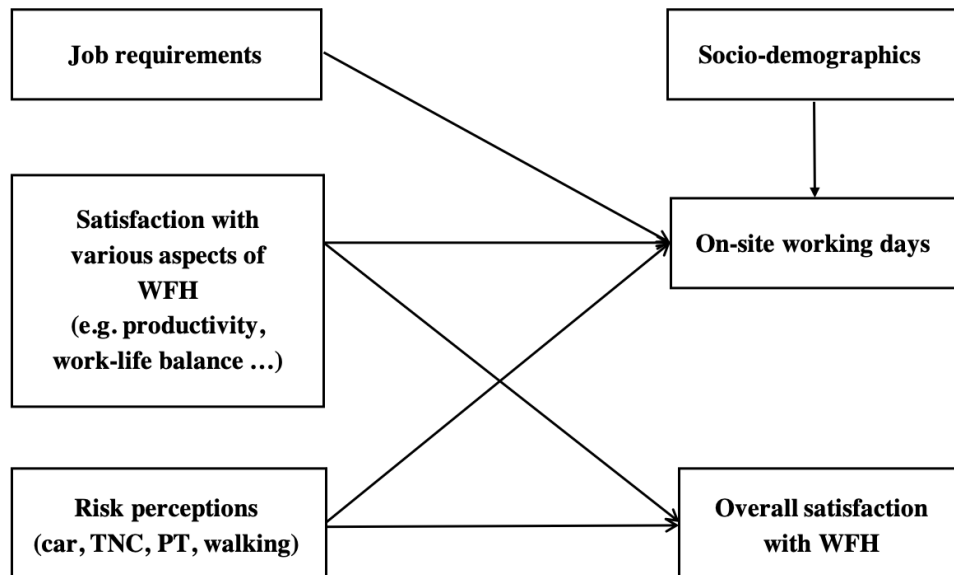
Job requirements

Socio-demographics

Satisfaction with various aspects of WFH (e.g. productivity, work-life balance …)

On-site working days

Risk perceptions (car, TNC, PT, walking)

Overall satisfaction with WFH